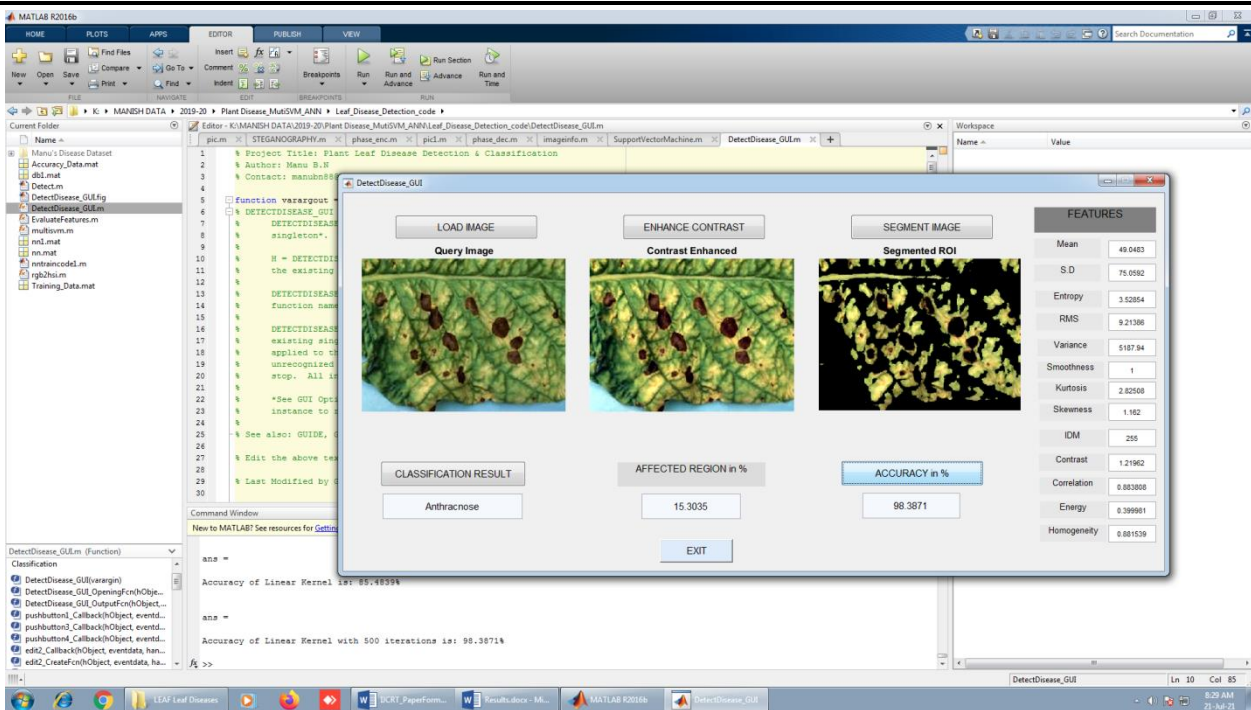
MATLAB R2016b

HOME PLOTS APPS EDITOR PUBLISH VIEW

Search Documentation

New Open Save Find Files Compare Print Go To Find Insert Comment Indent Breakpoints Run Run and Advance Run Section Advance Run and Time

FILE NAVIGATE EDIT BREAKPOINTS RUN

K: ▸ MANISH DATA ▸ 2019-20 ▸ Plant Disease_MutiSVM_ANN ▸ Leaf_Disease_Detection_code ▸

Current Folder

Name

Manu's Disease Dataset
Accuracy_Data.mat
db1.mat
Detect.m
DetectDisease_GUI.fig
DetectDisease_GUI.m
EvaluateFeatures.m
multisvm.m
nn1.mat
nn.mat
nntraincode1.m
rgb2hsi.m
Training_Data.mat

Editor - K:\MANISH DATA\2019-20\Plant Disease_MutiSVM_ANN\Leaf_Disease_Detection_code\DetectDisease_GUI.m

pic.m STEGANOGRAPHY.m phase_enc.m pic1.m phase_dec.m imageinfo.m SupportVectorMachine.m DetectDisease_GUI.m

1 % Project Title: Plant Leaf Disease Detection & Classification
2 % Author: Manu B.N
3 % Contact: manubn88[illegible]
4
5 function varargout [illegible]
6 % DETECTDISEASE_GUI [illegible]
7 % DETECTDISEAS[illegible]
8 % singleton*.
9 %
10 % H = DETECTDI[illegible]
11 % the existing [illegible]
12 %
13 % DETECTDISEAS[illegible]
14 % function nam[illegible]
15 %
16 % DETECTDISEAS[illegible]
17 % existing sin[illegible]
18 % applied to t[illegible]
19 % unrecognized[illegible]
20 % stop. All i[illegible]
21 %
22 % *See GUI Opti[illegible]
23 % instance to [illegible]
24 %
25 % See also: GUIDE, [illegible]
26
27 % Edit the above te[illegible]
28
29 % Last Modified by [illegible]
30

DetectDisease_GUI

LOAD IMAGE
Query Image

ENHANCE CONTRAST
Contrast Enhanced

SEGMENT IMAGE
Segmented ROI

FEATURES

| | |
|---|---|
| Mean | 49.0483 |
| S.D | 75.0592 |
| Entropy | 3.52854 |
| RMS | 9.21386 |
| Variance | 5187.94 |
| Smoothness | 1 |
| Kurtosis | 2.82508 |
| Skewness | 1.162 |
| IDM | 255 |
| Contrast | 1.21962 |
| Correlation | 0.883808 |
| Energy | 0.399981 |
| Homogeneity | 0.881539 |

CLASSIFICATION RESULT
Anthracnose

AFFECTED REGION in %
15.3035

ACCURACY in %
98.3871

EXIT

Command Window

New to MATLAB? See resources for Getting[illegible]

ans =

Accuracy of Linear Kernel is: 85.4839%

ans =

Accuracy of Linear Kernel with 500 iterations is: 98.3871%

$f_x$ >>

DetectDisease_GUI.m (Function)

Classification

DetectDisease_GUI(varargin)
DetectDisease_GUI_OpeningFcn(hObje...
DetectDisease_GUI_OutputFcn(hObject,...
pushbutton1_Callback(hObject, eventd...
pushbutton3_Callback(hObject, eventd...
pushbutton4_Callback(hObject, eventd...
edit2_Callback(hObject, eventdata, han...
edit2_CreateFcn(hObject, eventdata, ha...

Workspace

Name Value

DetectDisease_GUI Ln 10 Col 85

LEAF Leaf Diseases IJCRT_PaperForm... Results.docx - Mi... MATLAB R2016b DetectDisease_GUI

8:29 AM 21-Jul-21